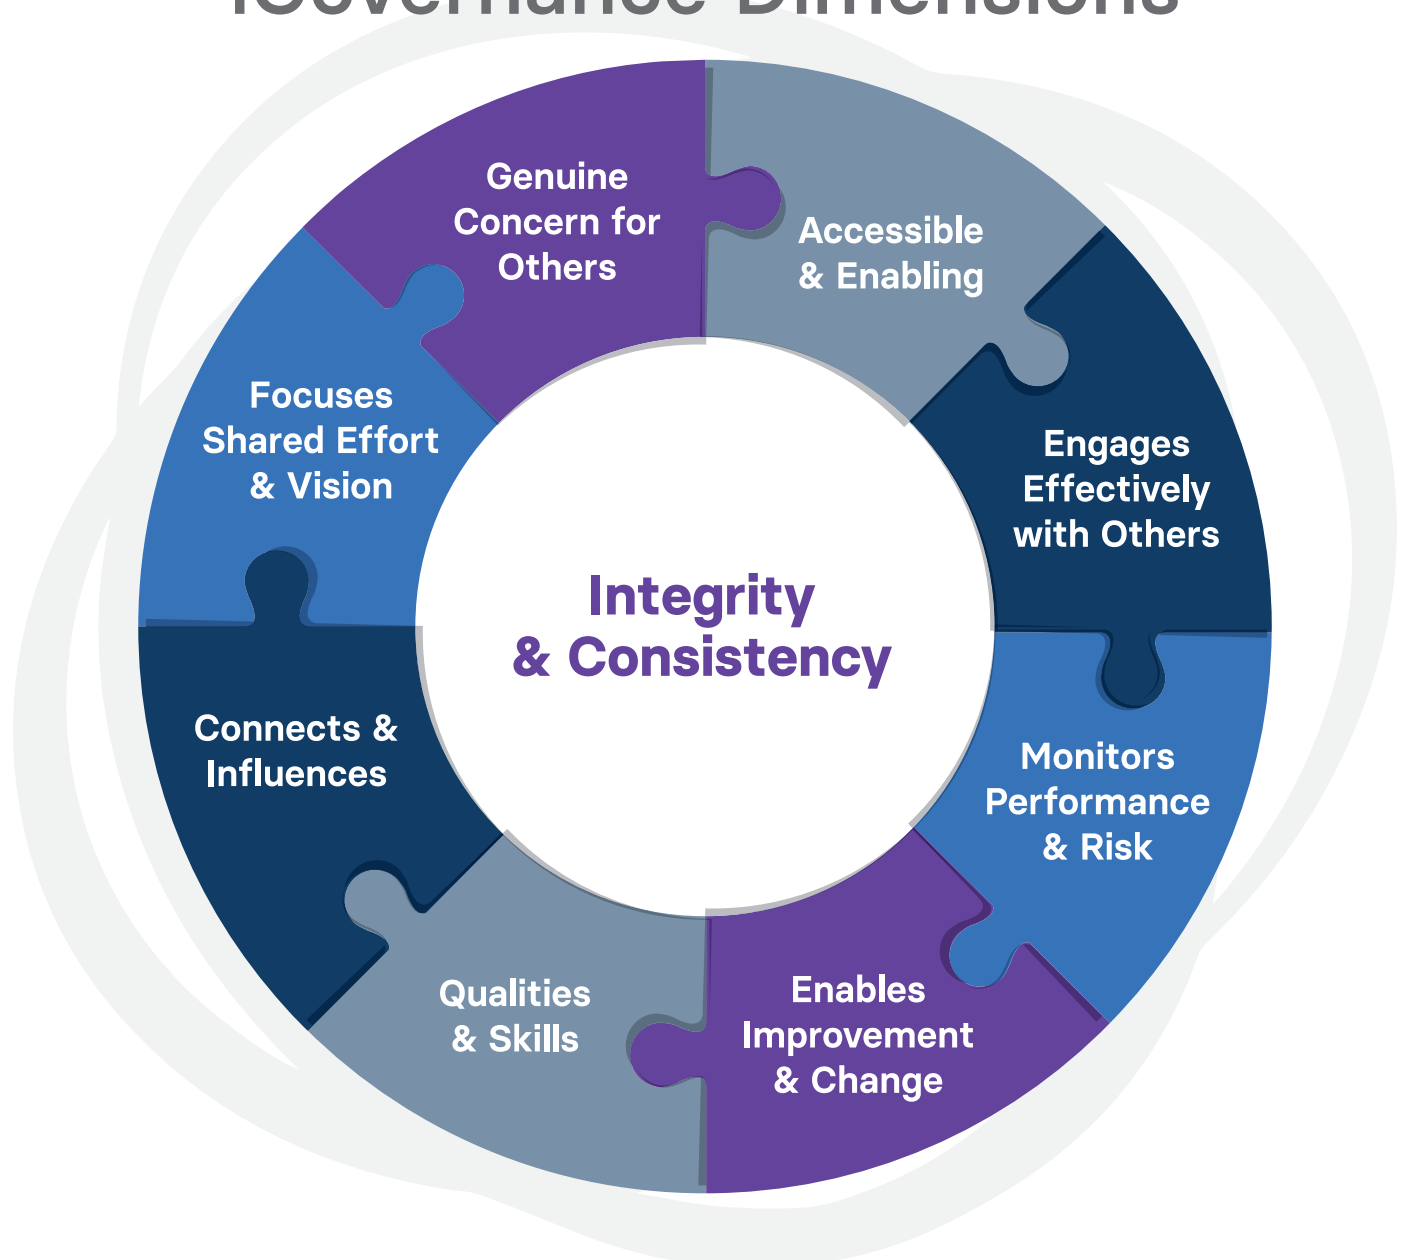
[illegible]

Genuine Concern for Others

Accessible & Enabling

Engages Effectively with Others

Monitors Performance & Risk

Enables Improvement & Change

Qualities & Skills

Connects & Influences

Focuses Shared Effort & Vision

Integrity & Consistency